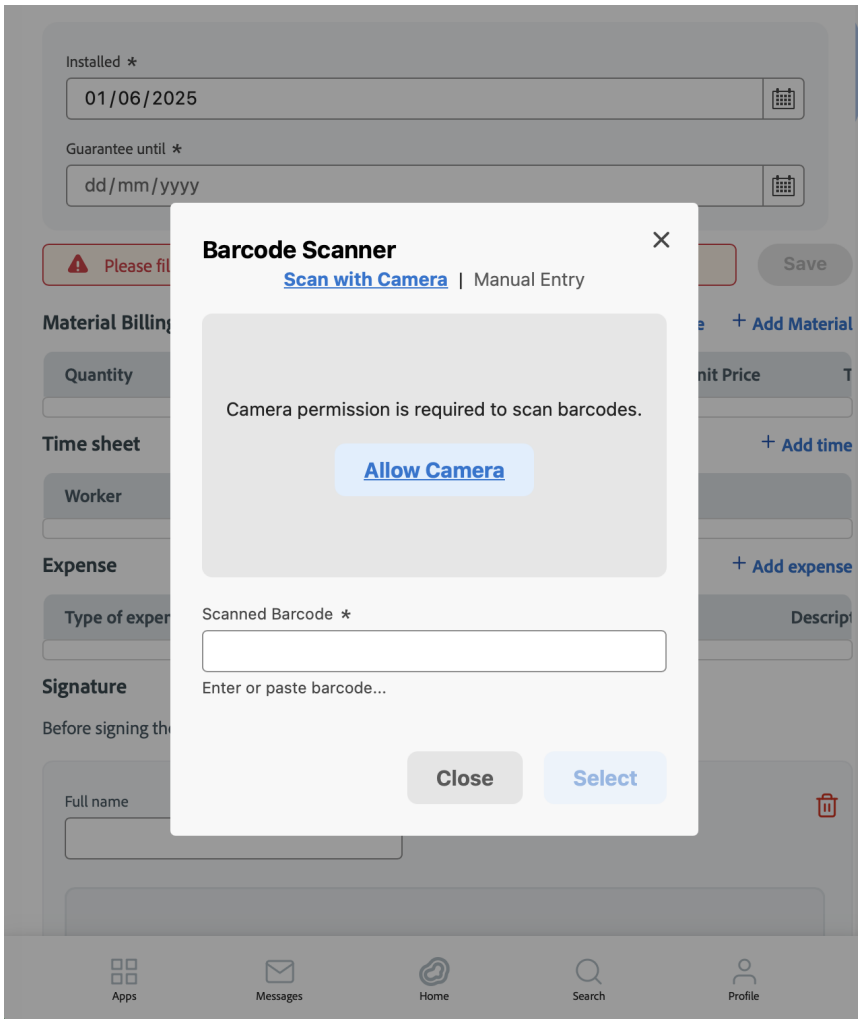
Installed *
01/06/2025

Guarantee until *
dd/mm/yyyy

Please fil

Save

Material Billing

e + Add Material

Quantity

nit Price T

Time sheet

+ Add time

Worker

Expense

+ Add expense

Type of exper

Descript

Signature

Before signing the

Full name

Barcode Scanner

Scan with Camera | Manual Entry

Camera permission is required to scan barcodes.

Allow Camera

Scanned Barcode *

Enter or paste barcode...

Close

Select

Apps

Messages

Home

Search

Profile